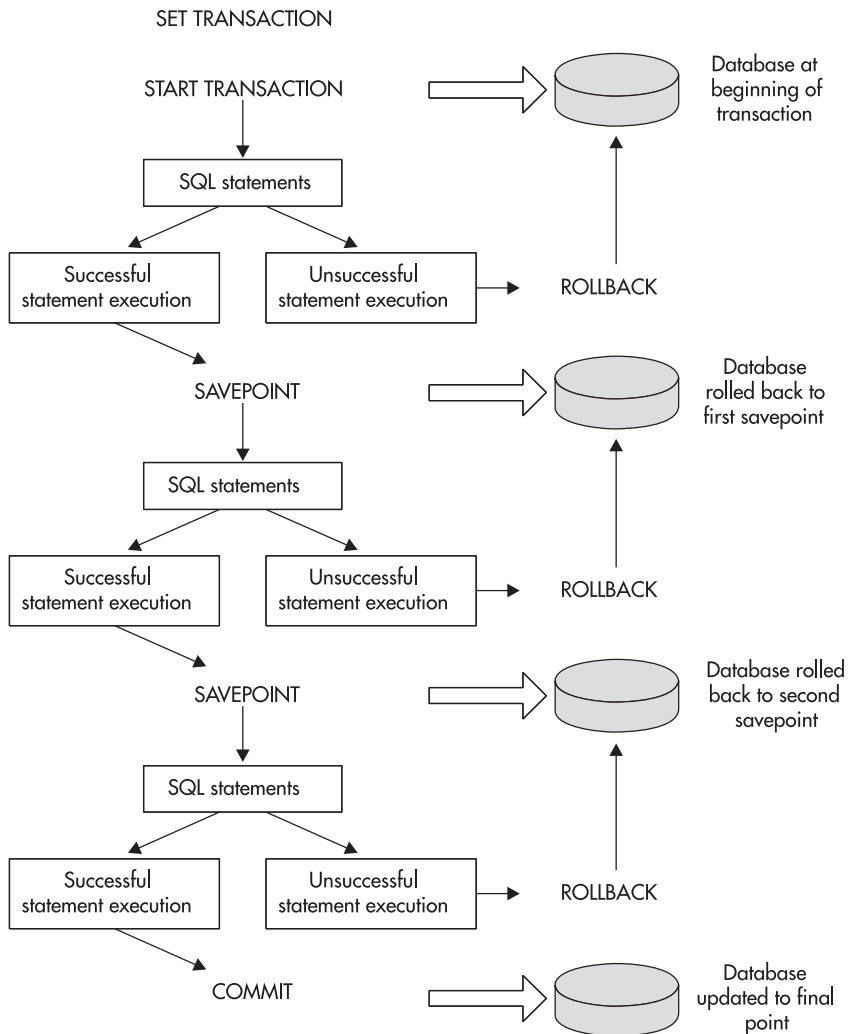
SET TRANSACTION

START TRANSACTION

Database at beginning of transaction

SQL statements

Successful statement execution

Unsuccessful statement execution

ROLLBACK

SAVEPOINT

Database rolled back to first savepoint

SQL statements

Successful statement execution

Unsuccessful statement execution

ROLLBACK

SAVEPOINT

Database rolled back to second savepoint

SQL statements

Successful statement execution

Unsuccessful statement execution

ROLLBACK

COMMIT

Database updated to final point